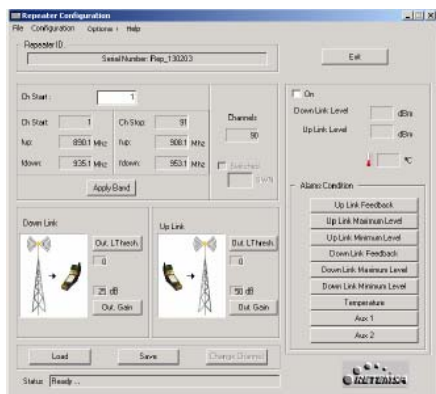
Repeater Configuration

File Configuration Options Help

Repeater ID

Serial Number: Rep_130203

Exit

Ch Start : 1

Ch Start: 1

Ch Stop: 91

fup: 890.1 MHz

fup: 908.1 MHz

fdown: 935.1 MHz

fdown: 953.1 MHz

Channels

90

Switches

SWN

Apply Band

On

Down Link Level dBm

Up Link Level dBm

ºC

Alarms Condition

Up Link Feedback

Up Link Maximum Level

Up Link Minimum Level

Down Link Feedback

Down Link Maximum Level

Down Link Minimum Level

Temperature

Aux 1

Aux 2

Down Link

Out. LThresh.

0

25 dB

Out. Gain

Up Link

Out. LThresh.

0

50 dB

Out. Gain

Load

Save

Change Channel

Status: Ready ...

TELTEMISA